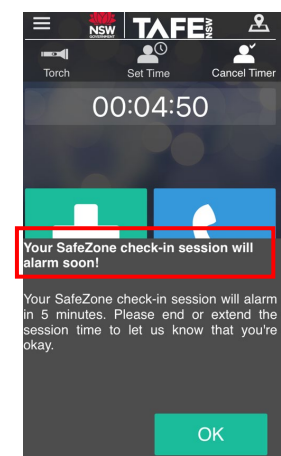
NSW GOVERNMENT TAFE NSW

Torch Set Time Cancel Timer

00:04:50

Your SafeZone check-in session will alarm soon!

Your SafeZone check-in session will alarm in 5 minutes. Please end or extend the session time to let us know that you're okay.

OK